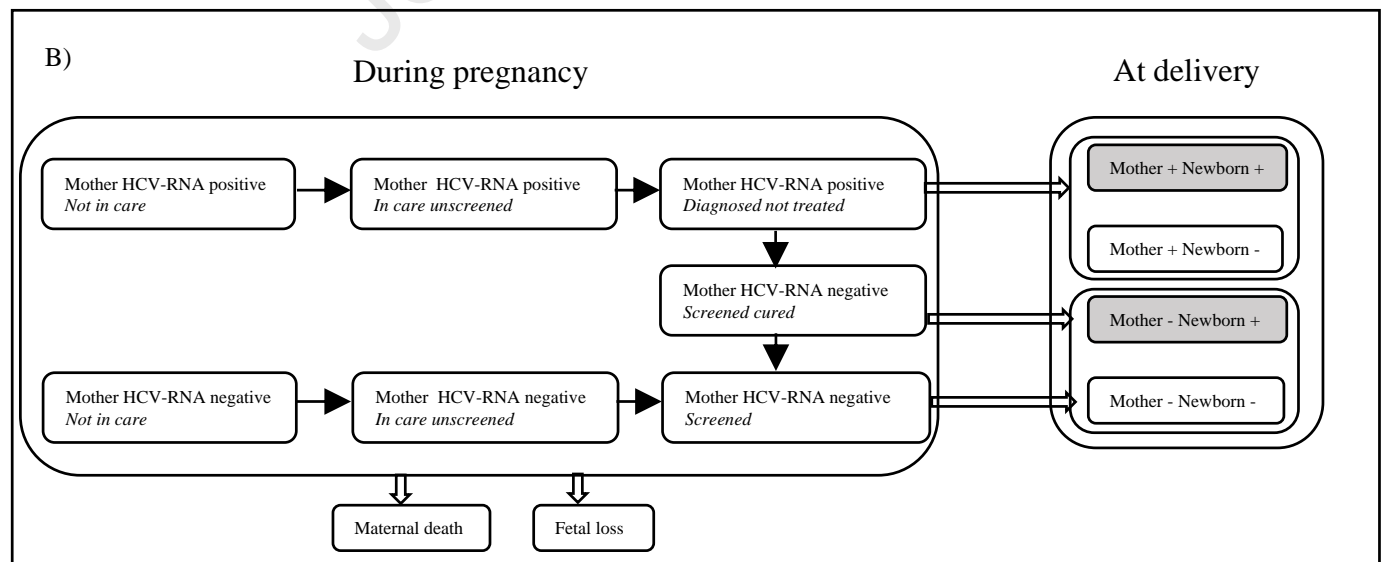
B)

During pregnancy

At delivery

Mother HCV-RNA positive
*Not in care*

Mother HCV-RNA positive
*In care unscreened*

Mother HCV-RNA positive
*Diagnosed not treated*

Mother HCV-RNA negative
*Screened cured*

Mother HCV-RNA negative
*Not in care*

Mother HCV-RNA negative
*In care unscreened*

Mother HCV-RNA negative
*Screened*

Mother + Newborn +

Mother + Newborn -

Mother - Newborn +

Mother - Newborn -

Maternal death

Fetal loss